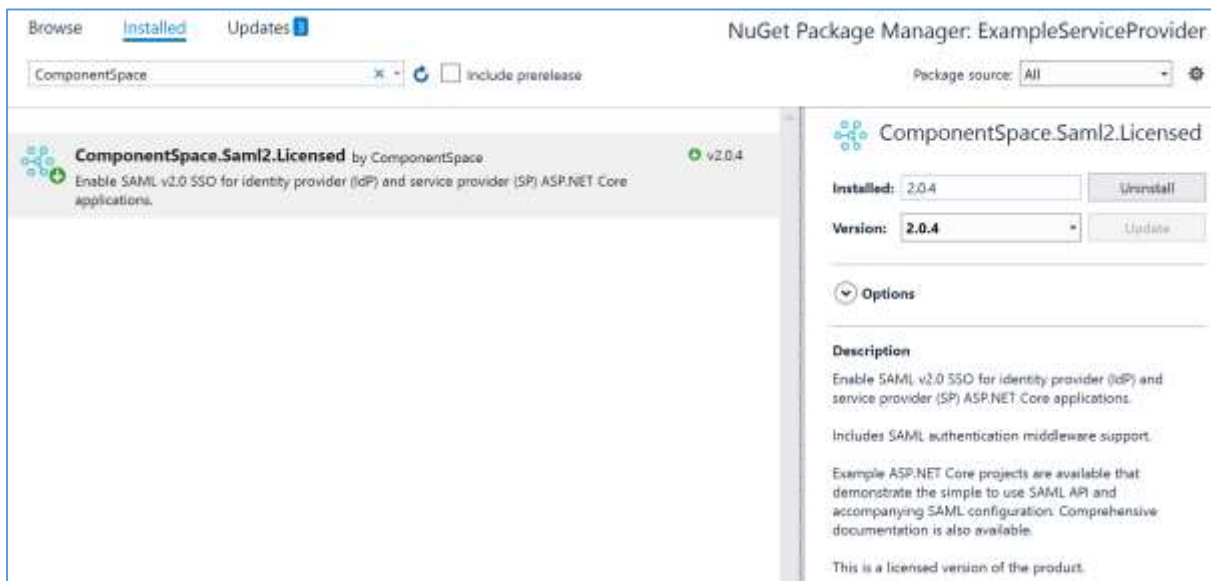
Browse Installed Updates 1

NuGet Package Manager: ExampleServiceProvider

ComponentSpace × Include prerelease

Package source: All

ComponentSpace.Saml2.Licensed by ComponentSpace
Enable SAML v2.0 SSO for identity provider (IdP) and service provider (SP) ASP.NET Core applications.

v2.0.4

ComponentSpace.Saml2.Licensed

Installed: 2.0.4 Uninstall

Version: 2.0.4 Update

Options

Description

Enable SAML v2.0 SSO for identity provider (IdP) and service provider (SP) ASP.NET Core applications.

Includes SAML authentication middleware support.

Example ASP.NET Core projects are available that demonstrate the simple to use SAML API and accompanying SAML configuration. Comprehensive documentation is also available.

This is a licensed version of the product.